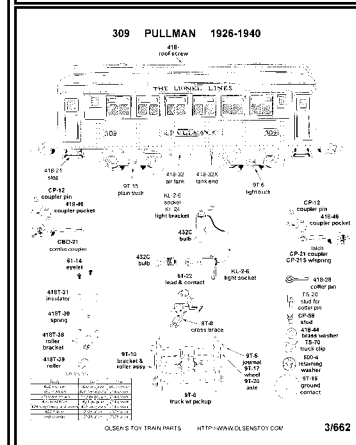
309 PULLMAN 1926-1940

418-roof screw

THE LIONEL LINES

309

309

418-21 step

CP-12 coupler pin

418-46 coupler pocket

9T-15 plain truck

418-32 air tank

418-32X tank end

9T-6 light truck

KL-2-6 socket

KL-24 light bracket

CP-12 coupler pin

418-46 coupler pocket

CBC-21 combo coupler

latch CP-21 coupler CP-21S w/spring

61-14 eyelet

432C bulb

432C bulb

61-22 lead & contact

KL-2-6 light socket

418-29 cotter pin

TS-26 stud for cotter pin

418T-31 insulator

CP-59 stud

418T-30 spring

418-44 brass washer

9T-8 cross brace

TS-70 truck clip

418T-38 roller bracket

500-6 retaining washer

9T-10 bracket & roller assy

9T-5 journal

9T-17 wheel

9T-20 axle

418T-39 roller

9T-15 ground contact

9T-4 truck w/ pickup

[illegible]

OLSEN'S TOY TRAIN PARTS HTTP://WWW.OLSENSTOY.COM 3/662